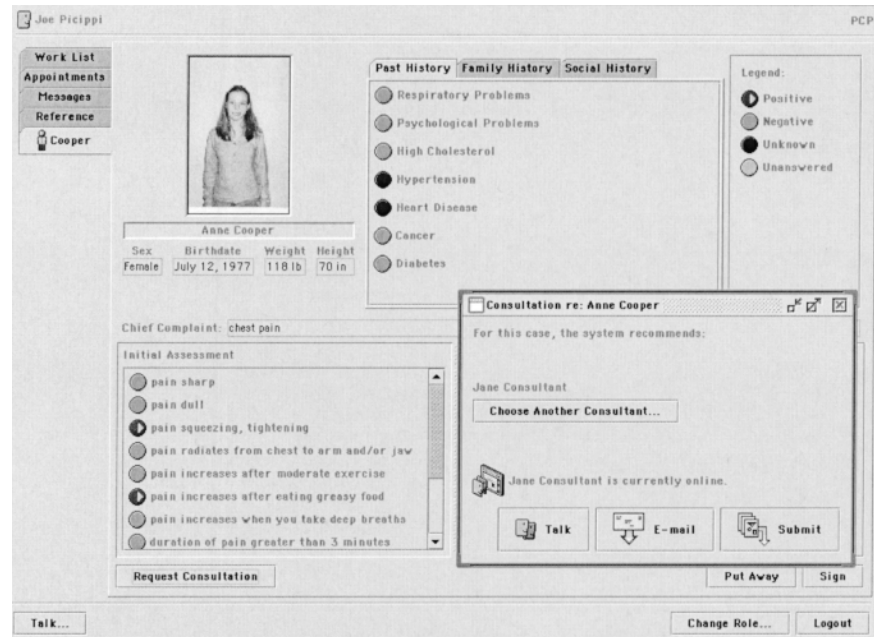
Joe Picippi

PCP

Work List
Appointments
Messages
Reference
Cooper

Anne Cooper

| Sex | Birthdate | Weight | Height |
|---|---|---|---|
| Female | July 12, 1977 | 118 lb | 70 in |

Past History | Family History | Social History

Respiratory Problems
Psychological Problems
High Cholesterol
Hypertension
Heart Disease
Cancer
Diabetes

Legend:
Positive
Negative
Unknown
Unanswered

Chief Complaint: chest pain

Initial Assessment

pain sharp
pain dull
pain squeezing, tightening
pain radiates from chest to arm and/or jaw
pain increases after moderate exercise
pain increases after eating greasy food
pain increases when you take deep breaths
duration of pain greater than 3 minutes

Consultation re: Anne Cooper

For this case, the system recommends:

Jane Consultant

Choose Another Consultant...

Jane Consultant is currently online.

Talk
E-mail
Submit

Request Consultation

Put Away
Sign

Talk...

Change Role...
Logout